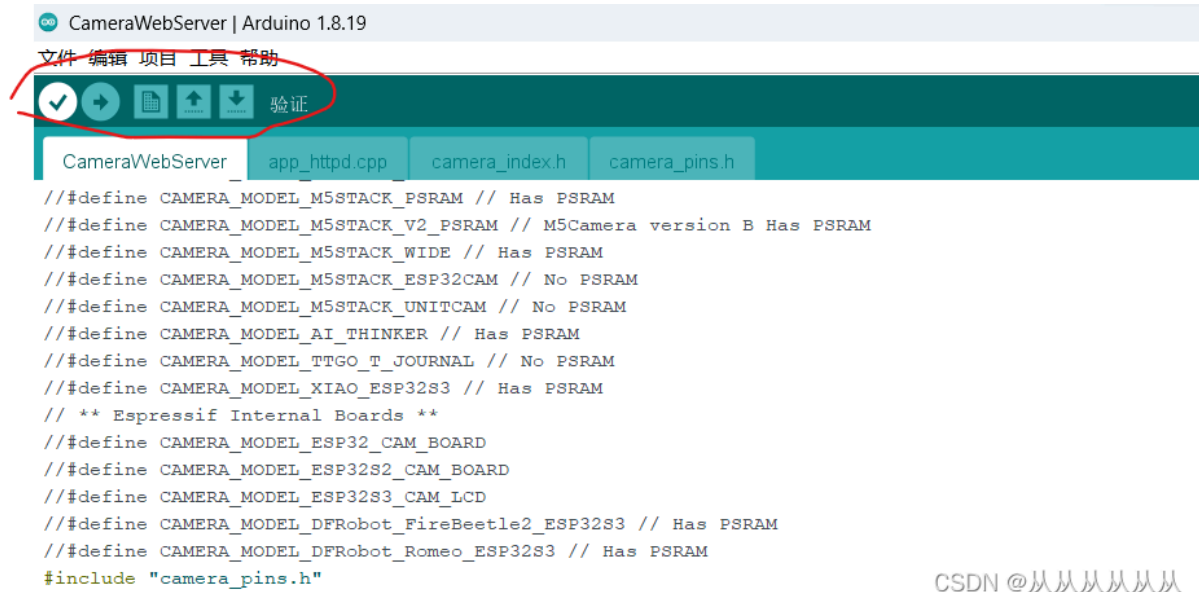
CameraWebServer | Arduino 1.8.19

文件 编辑 项目 工具 帮助

验证

CameraWebServer app_httpd.cpp camera_index.h camera_pins.h

//#define CAMERA_MODEL_M5STACK_PSRAM // Has PSRAM
//#define CAMERA_MODEL_M5STACK_V2_PSRAM // M5Camera version B Has PSRAM
//#define CAMERA_MODEL_M5STACK_WIDE // Has PSRAM
//#define CAMERA_MODEL_M5STACK_ESP32CAM // No PSRAM
//#define CAMERA_MODEL_M5STACK_UNITCAM // No PSRAM
//#define CAMERA_MODEL_AI_THINKER // Has PSRAM
//#define CAMERA_MODEL_TTGO_T_JOURNAL // No PSRAM
//#define CAMERA_MODEL_XIAO_ESP32S3 // Has PSRAM
// ** Espressif Internal Boards **
//#define CAMERA_MODEL_ESP32_CAM_BOARD
//#define CAMERA_MODEL_ESP32S2_CAM_BOARD
//#define CAMERA_MODEL_ESP32S3_CAM_LCD
//#define CAMERA_MODEL_DFRobot_FireBeetle2_ESP32S3 // Has PSRAM
//#define CAMERA_MODEL_DFRobot_Romeo_ESP32S3 // Has PSRAM
#include "camera_pins.h"

CSDN @从从从从从从